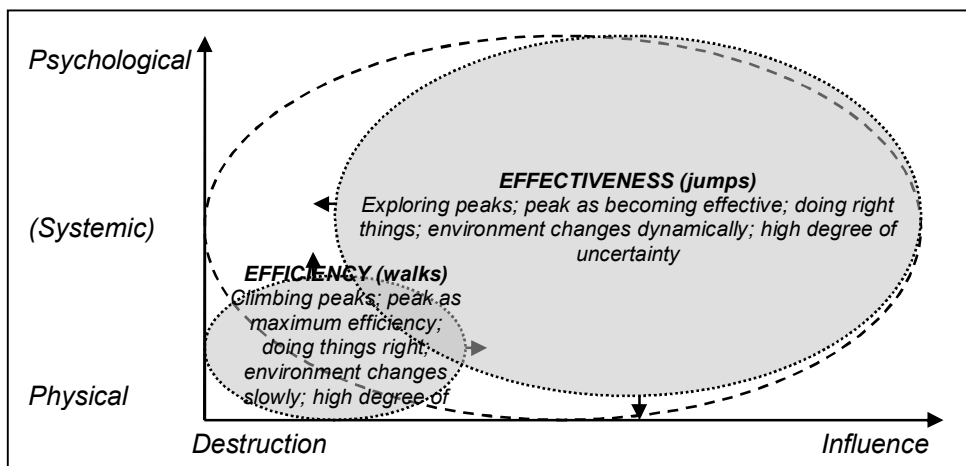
Psychological

(Systemic)

Physical

Destruction

Influence

EFFECTIVENESS (jumps)
Exploring peaks; peak as becoming effective; doing right things; environment changes dynamically; high degree of uncertainty

EFFICIENCY (walks)
Climbing peaks; peak as maximum efficiency; doing things right; environment changes slowly; high degree of